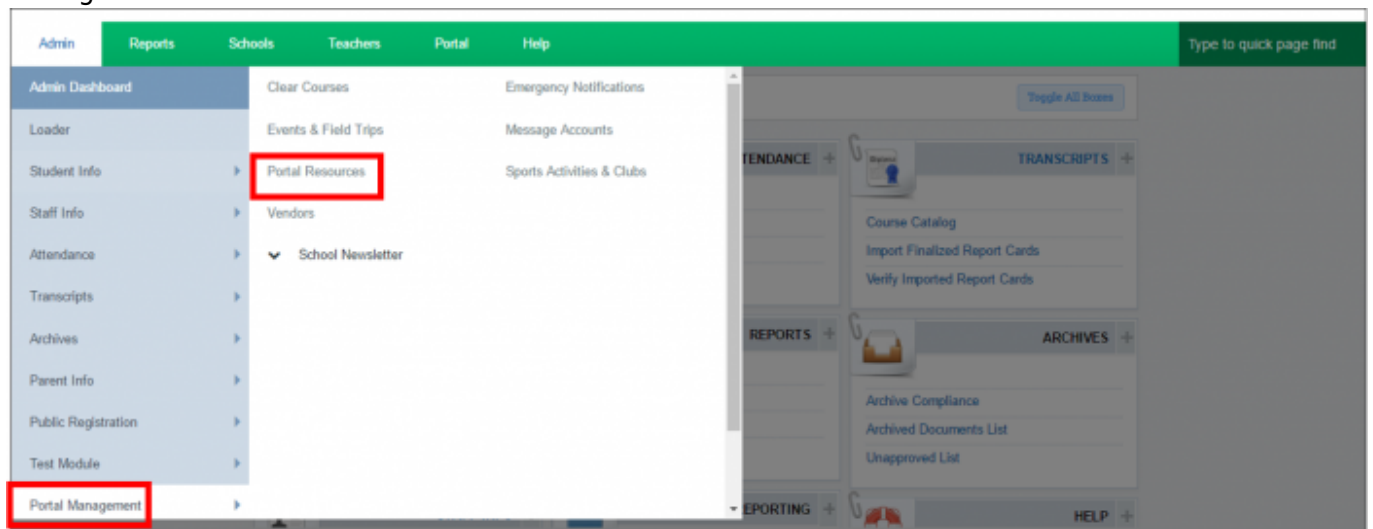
Admin Reports Schools Teachers Portal Help

Type to quick page find

Admin Dashboard
Loader
Student Info
Staff Info
Attendance
Transcripts
Archives
Parent Info
Public Registration
Test Module
Portal Management

Clear Courses
Events & Field Trips
Portal Resources
Vendors
School Newsletter

Emergency Notifications
Message Accounts
Sports Activities & Clubs

Toggle All Boxes

TENDANCE

TRANSCRIPTS
Course Catalog
Import Finalized Report Cards
Verify Imported Report Cards

REPORTS

ARCHIVES
Archive Compliance
Archived Documents List
Unapproved List

EPORTING

HELP